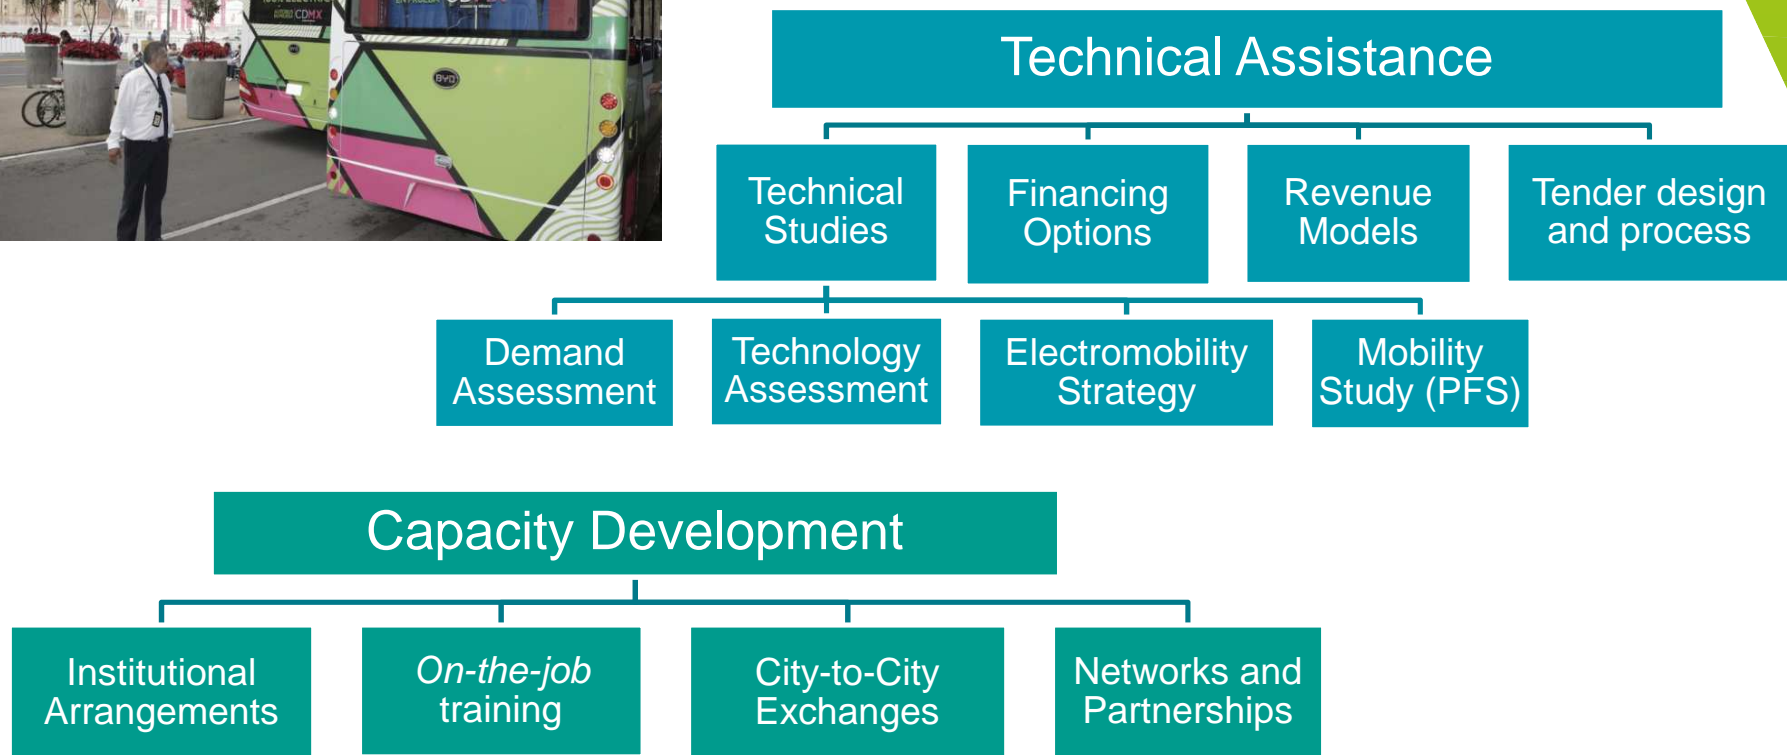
Technical Assistance

Technical Studies

Financing Options

Revenue Models

Tender design and process

Demand Assessment

Technology Assessment

Electromobility Strategy

Mobility Study (PFS)

Capacity Development

Institutional Arrangements

*On-the-job* training

City-to-City Exchanges

Networks and Partnerships